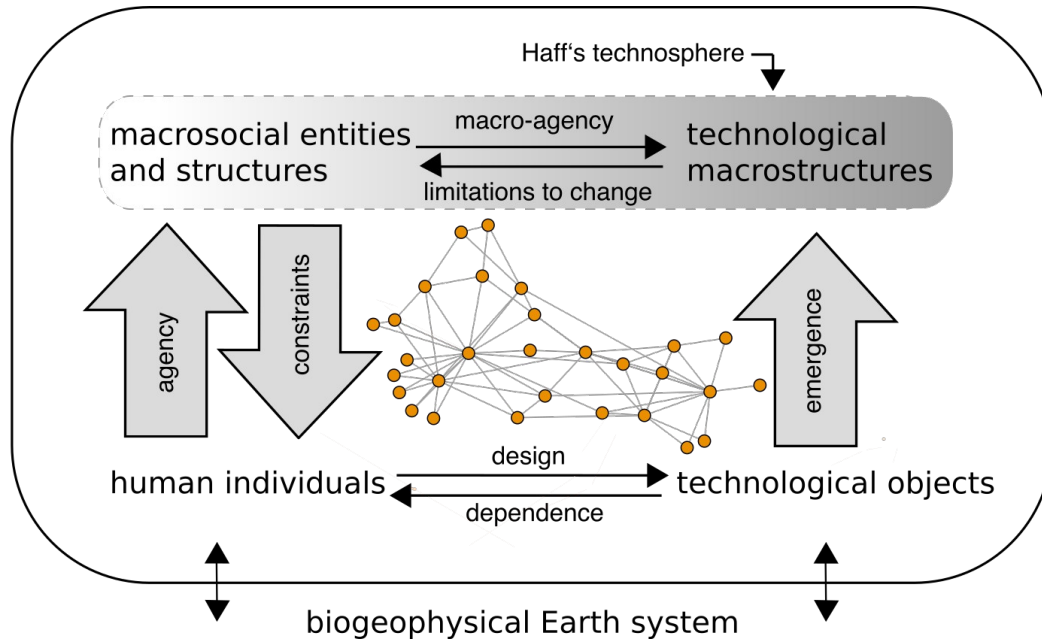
Haff‘s technosphere

macrosocial entities and structures

macro-agency

limitations to change

technological macrostructures

agency

constraints

emergence

human individuals

design

dependence

technological objects

biogeophysical Earth system